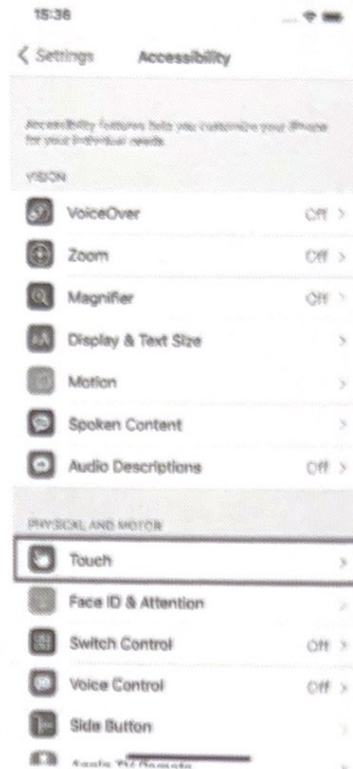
15:36

< Settings Accessibility

Accessibility features help you customize your iPhone for your individual needs.

VISION

VoiceOver Off >

Zoom Off >

Magnifier Off >

Display & Text Size >

Motion >

Spoken Content >

Audio Descriptions Off >

PHYSICAL AND MOTOR

Touch >

Face ID & Attention >

Switch Control Off >

Voice Control Off >

Side Button >

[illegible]